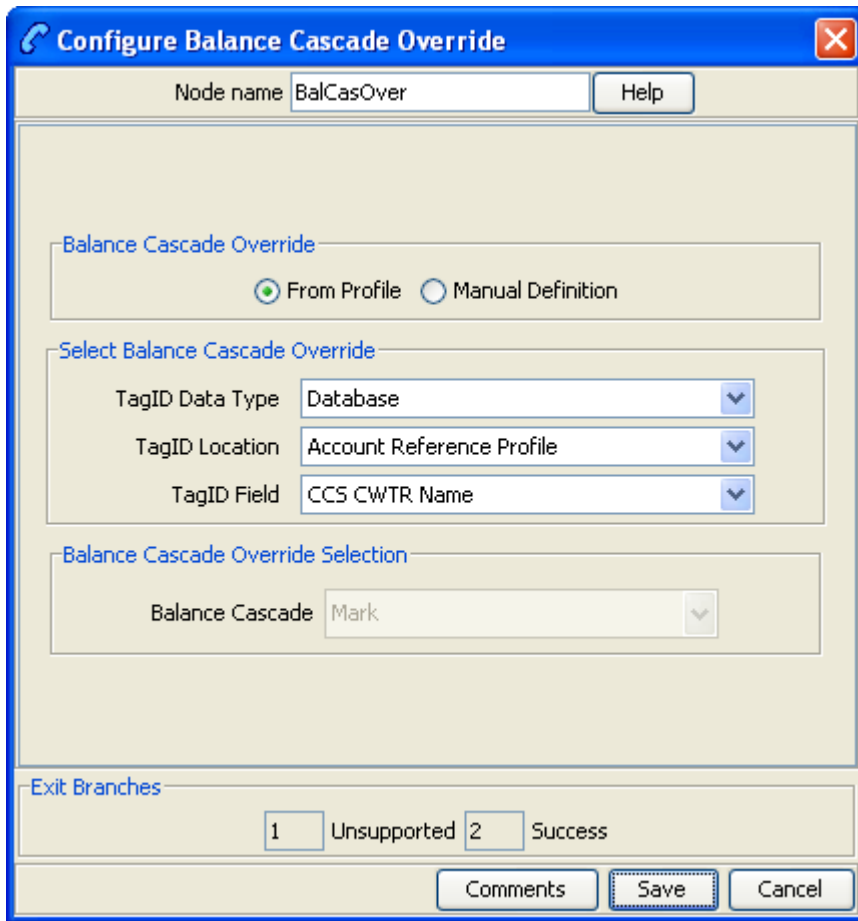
Configure Balance Cascade Override

Node name BalCasOver Help

Balance Cascade Override

From Profile Manual Definition

Select Balance Cascade Override

TagID Data Type Database

TagID Location Account Reference Profile

TagID Field CCS CWTR Name

Balance Cascade Override Selection

Balance Cascade Mark

Exit Branches

1 Unsupported 2 Success

Comments Save Cancel